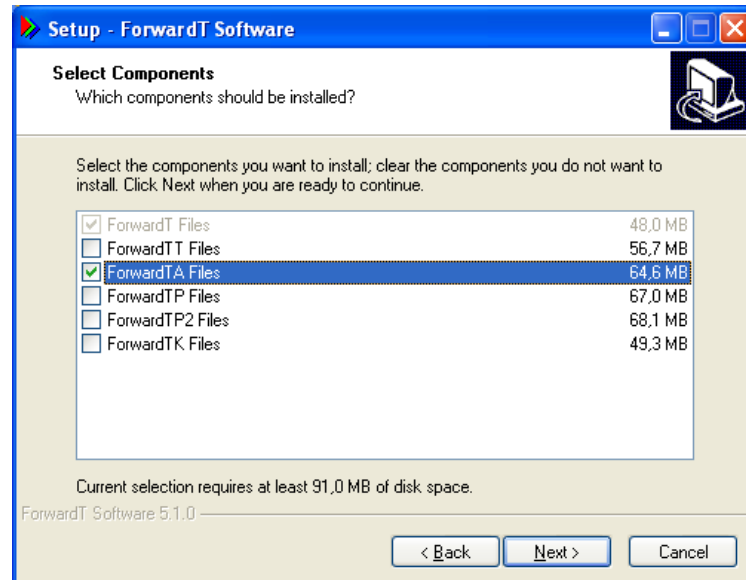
Setup - ForwardT Software

Select Components
Which components should be installed?

Select the components you want to install; clear the components you do not want to install. Click Next when you are ready to continue.

| | |
|---|---|
| ForwardT Files | 48,0 MB |
| ForwardTT Files | 56,7 MB |
| ForwardTA Files | 64,6 MB |
| ForwardTP Files | 67,0 MB |
| ForwardTP2 Files | 68,1 MB |
| ForwardTK Files | 49,3 MB |

Current selection requires at least 91,0 MB of disk space.

ForwardT Software 5.1.0

< Back
Next >
Cancel